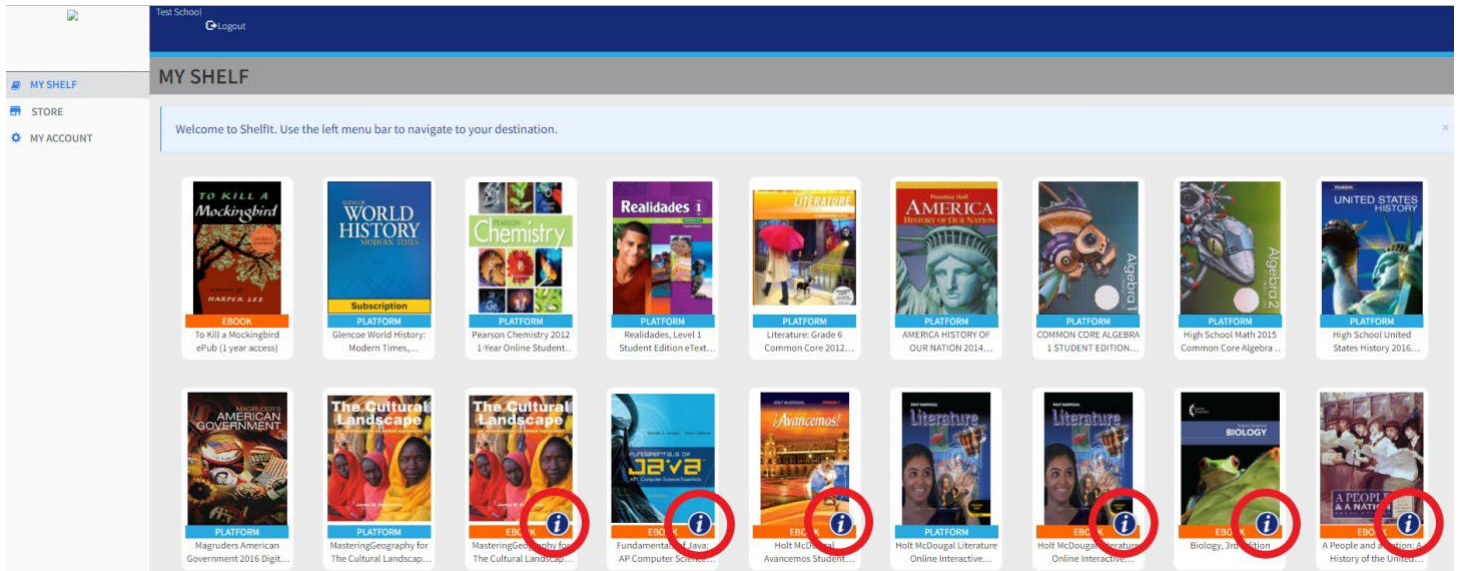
Test School
Logout

MY SHELF
STORE
MY ACCOUNT

MY SHELF

Welcome to ShelfIt. Use the left menu bar to navigate to your destination.

×

TO KILL A Mockingbird HARPER LEE
EBOOK
To Kill a Mockingbird ePub (1 year access)

WORLD HISTORY MODERN TIMES
Subscription
PLATFORM
Glencoe World History: Modern Times,...

Chemistry
PLATFORM
Pearson Chemistry 2012 1-Year Online Student...

Realidades 1
PLATFORM
Realidades, Level 1 Student Edition eText...

LITERATURE
PLATFORM
Literature: Grade 6 Common Core 2012...

AMERICA HISTORY OF OUR NATION
PLATFORM
AMERICA HISTORY OF OUR NATION 2014...

Algebra 1
PLATFORM
COMMON CORE ALGEBRA 1 STUDENT EDITION...

Algebra 2
PLATFORM
High School Math 2015 Common Core Algebra ...

UNITED STATES HISTORY
PLATFORM
High School United States History 2016...

AMERICAN GOVERNMENT
PLATFORM
Magruders American Government 2016 Digit...

The Cultural Landscape
PLATFORM
MasteringGeography for The Cultural Landscap...

The Cultural Landscape
EBOOK
MasteringGeography for The Cultural Landscap...

Fundamentals of Java
EBOOK
Fundamentals of Java: AP Computer Science...

¡Avancemos!
EBOOK
Holt McDougal Avancemos Student...

Literature
PLATFORM
Holt McDougal Literature Online Interactive...

Literature
EBOOK
Holt McDougal Literature Online Interactive...

BIOLOGY
EBOOK
Biology, 3rd Edition

A PEOPLE & A NATION
EBOOK
A People and a Nation: A History of the United...